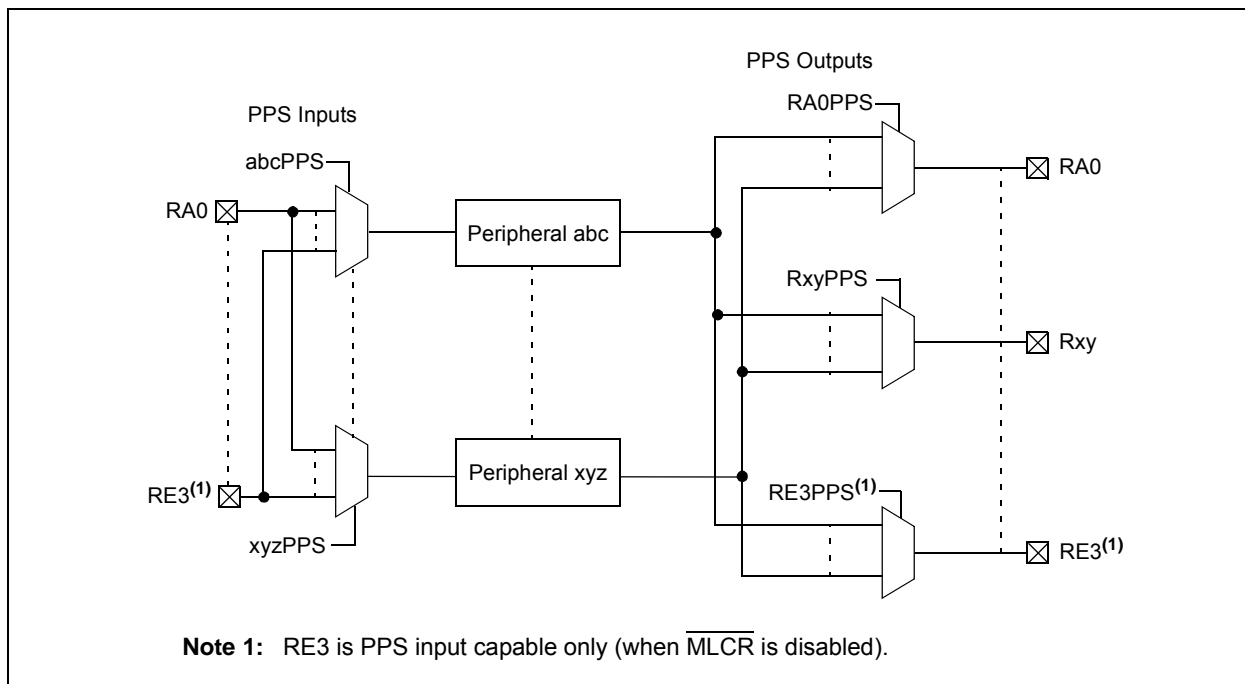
PPS Outputs

PPS Inputs

RA0PPS

abcPPS

RA0

RA0

Peripheral abc

RxyPPS

Rxy

RE3$^{(1)}$

Peripheral xyz

RE3PPS$^{(1)}$

xyzPPS

RE3$^{(1)}$

**Note 1:** RE3 is PPS input capable only (when $\overline{\text{MLCR}}$ is disabled).